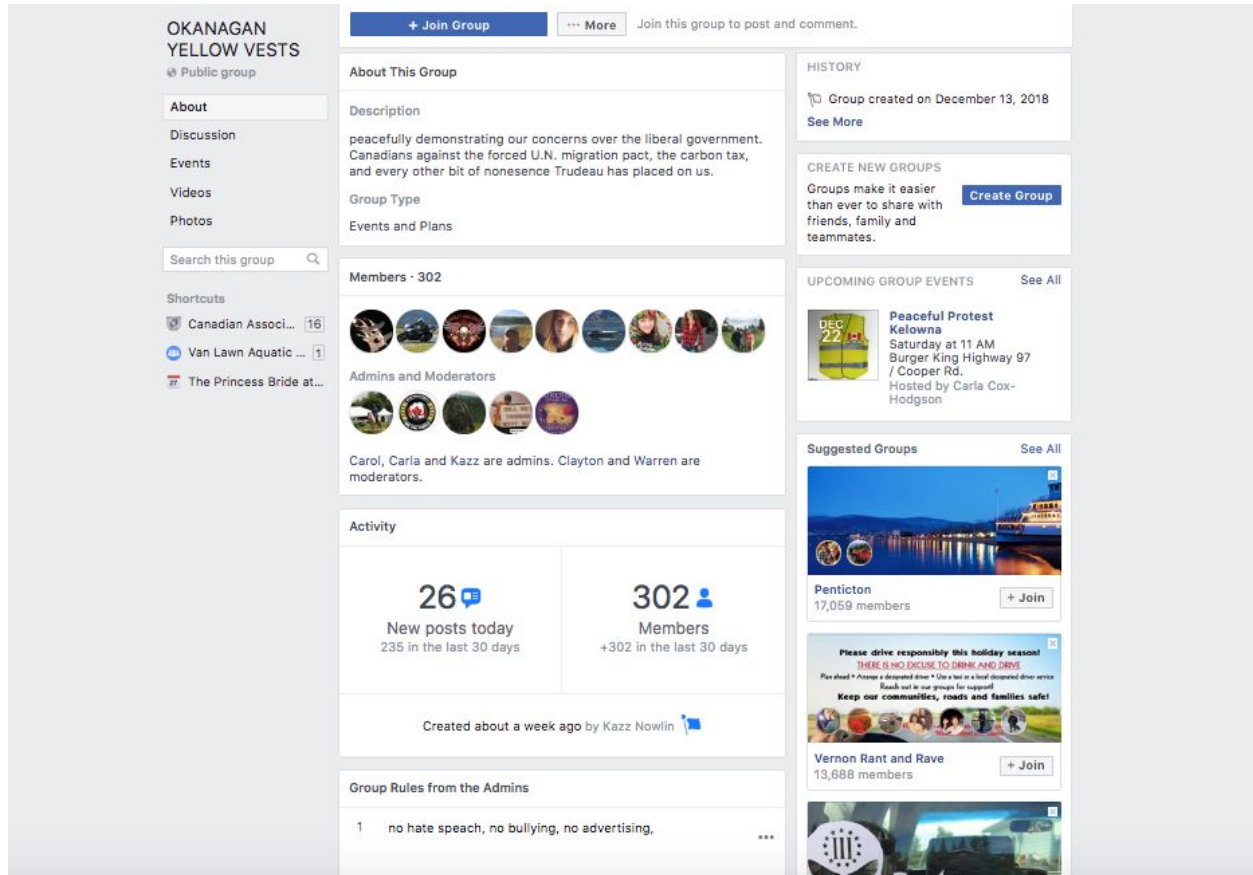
OKANAGAN YELLOW VESTS
Public group

About
Discussion
Events
Videos
Photos

Search this group

Shortcuts
Canadian Associ... 16
Van Lawn Aquatic ... 1
The Princess Bride at...

+ Join Group
··· More
Join this group to post and comment.

About This Group

Description

peacefully demonstrating our concerns over the liberal government. Canadians against the forced U.N. migration pact, the carbon tax, and every other bit of nonesence Trudeau has placed on us.

Group Type

Events and Plans

Members · 302

Admins and Moderators

Carol, Carla and Kazz are admins. Clayton and Warren are moderators.

Activity

26
New posts today
235 in the last 30 days

302
Members
+302 in the last 30 days

Created about a week ago by Kazz Nowlin

Group Rules from the Admins

1 no hate speach, no bullying, no advertising,

HISTORY

Group created on December 13, 2018
See More

CREATE NEW GROUPS

Groups make it easier than ever to share with friends, family and teammates.
Create Group

UPCOMING GROUP EVENTS
See All

DEC 22
Peaceful Protest Kelowna
Saturday at 11 AM
Burger King Highway 97 / Cooper Rd.
Hosted by Carla Cox-Hodgson

Suggested Groups
See All

Penticton
17,059 members
+ Join

Please drive responsibly this holiday season!
THERE IS NO EXCUSE TO DRINK AND DRIVE
Plan ahead * Arrange a designated driver * Use a taxi or a local designated driver service
Reach out in our groups for support!
Keep our communities, roads and families safe!

Vernon Rant and Rave
13,688 members
+ Join

III